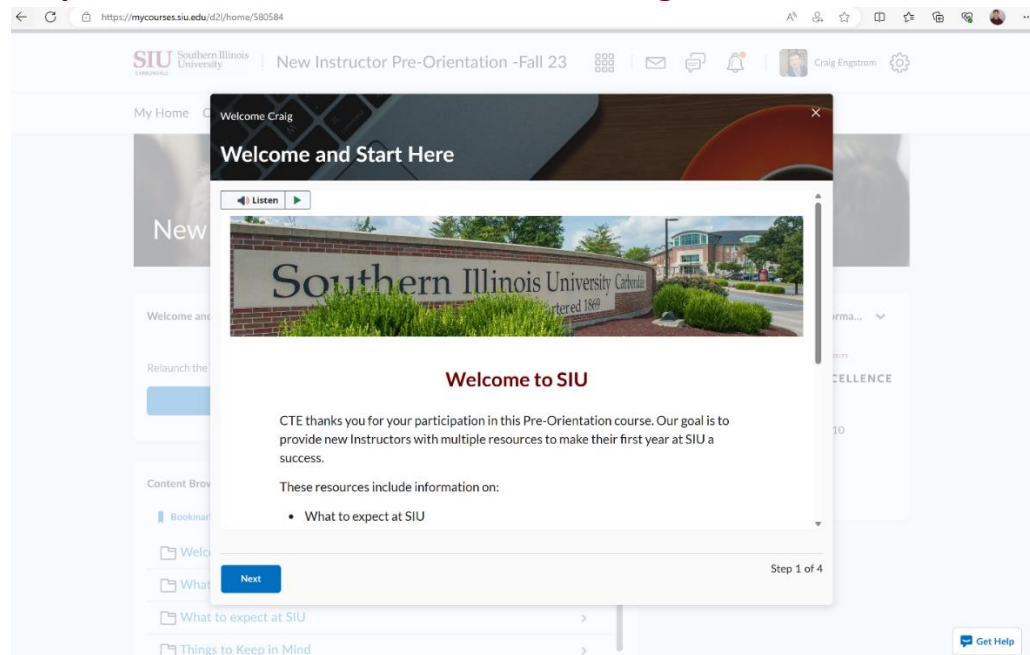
https://mycourses.siu.edu/d2l/home/580584

SIU Southern Illinois University CARBONDALE | New Instructor Pre-Orientation -Fall 23

Craig Engstrom

My Home C

New

Welcome and

Relaunch the

Content Brow

Bookmar

Welc

What

What to expect at SIU

Things to Keep in Mind

orma...

CELLENCE

10

Welcome Craig

Welcome and Start Here

Listen

Southern Illinois University Carbondale
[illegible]rtered 1869

Welcome to SIU

CTE thanks you for your participation in this Pre-Orientation course. Our goal is to provide new Instructors with multiple resources to make their first year at SIU a success.

These resources include information on:

• What to expect at SIU

Next

Step 1 of 4

Get Help